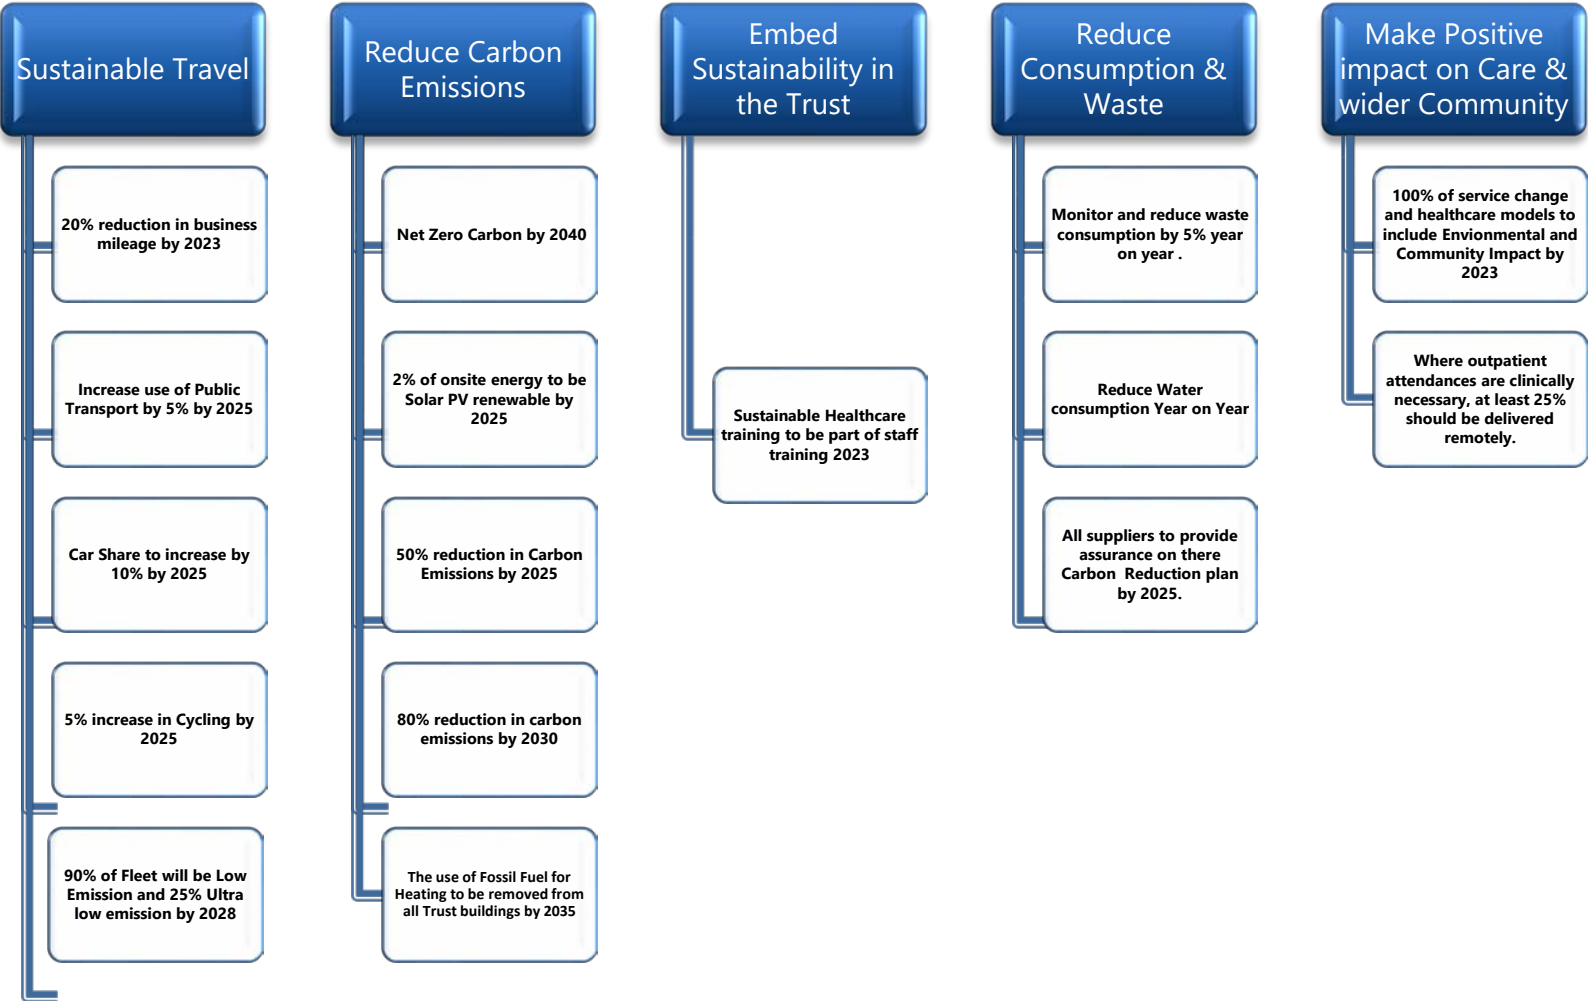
Sustainable Travel

20% reduction in business mileage by 2023

Increase use of Public Transport by 5% by 2025

Car Share to increase by 10% by 2025

5% increase in Cycling by 2025

90% of Fleet will be Low Emission and 25% Ultra low emission by 2028

Reduce Carbon Emissions

Net Zero Carbon by 2040

2% of onsite energy to be Solar PV renewable by 2025

50% reduction in Carbon Emissions by 2025

80% reduction in carbon emissions by 2030

The use of Fossil Fuel for Heating to be removed from all Trust buildings by 2035

Embed Sustainability in the Trust

Sustainable Healthcare training to be part of staff training 2023

Reduce Consumption & Waste

Monitor and reduce waste consumption by 5% year on year .

Reduce Water consumption Year on Year

All suppliers to provide assurance on there Carbon Reduction plan by 2025.

Make Positive impact on Care & wider Community

100% of service change and healthcare models to include Envionmental and Community Impact by 2023

Where outpatient attendances are clinically necessary, at least 25% should be delivered remotely.